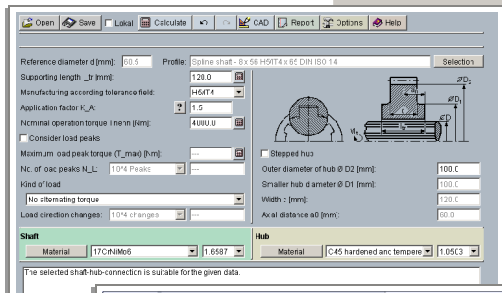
Open Save Lokal Calculate CAD Report Options Help

Reference diameter d [mm]: 50.5 Profile: Spline shaft - 8 x 56 H5IT4 x 65 DIN ISO 14 Selection

Supporting length _tr [mm]: 120.0

Manufacturing according tolerance field: H5IT4

Application factor K_A: 1.5

Nominal operation torque T_nenn [Nm]: 4000.0

Consider load peaks

Maximum load peak torque (T_max) [Nm]: ---

No. of load peaks N_L: 10^4 Peaks

Kind of load

No alternating torque

Load direction changes: 10^4 changes

Stepped hub

Outer diameter of hub Ø D2 [mm]: 100.0

Smaller hub diameter Ø D1 [mm]: 100.0

Width [mm]: 120.0

Axial distance a0 [mm]: 60.0

ØD2

ØD1

ØD

Shaft

Material 17CrNiMo6 1.6587

Hub

Material C45 hardened and tempered 1.0503

The selected shaft-hub-connection is suitable for the given data.